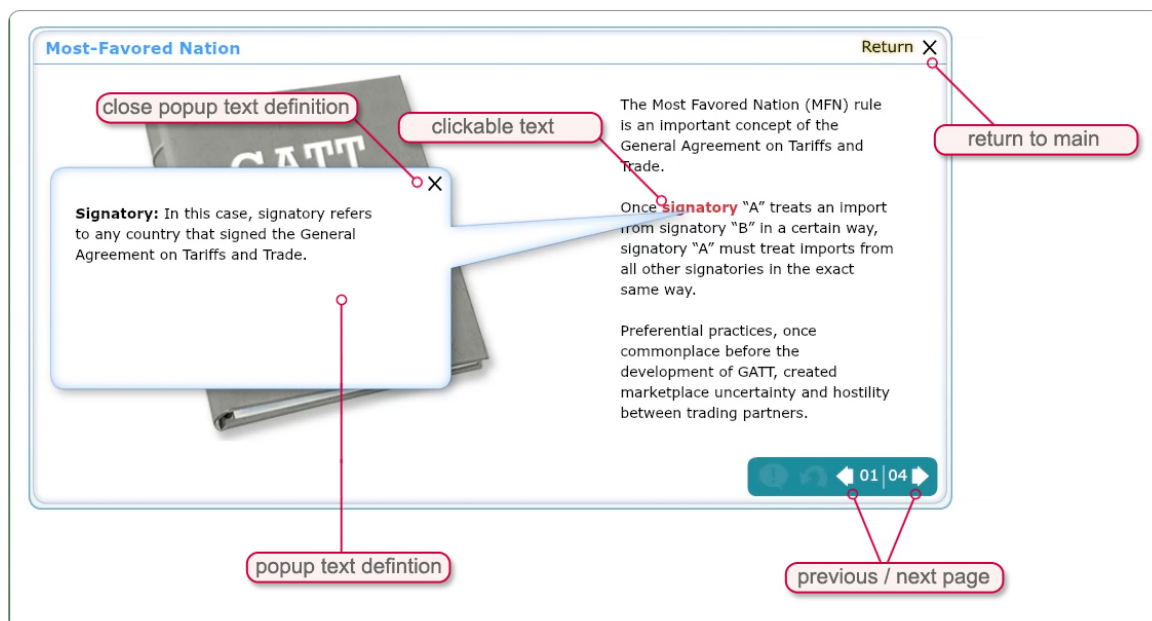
Most-Favored Nation

Return X

close popup text definition

clickable text

return to main

GATT

X

**Signatory:** In this case, signatory refers to any country that signed the General Agreement on Tariffs and Trade.

The Most Favored Nation (MFN) rule is an important concept of the General Agreement on Tariffs and Trade.

Once signatory "A" treats an import from signatory "B" in a certain way, signatory "A" must treat imports from all other signatories in the exact same way.

Preferential practices, once commonplace before the development of GATT, created marketplace uncertainty and hostility between trading partners.

01 | 04

popup text defintion

previous / next page